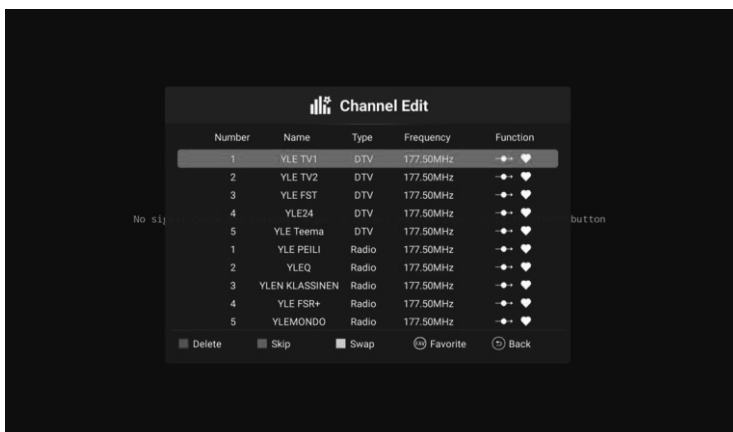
Channel Edit

| Number | Name | Type | Frequency | Function |
|---|---|---|---|---|
| 1 | YLE TV1 | DTV | 177.50MHz | |
| 2 | YLE TV2 | DTV | 177.50MHz | |
| 3 | YLE FST | DTV | 177.50MHz | |
| 4 | YLE24 | DTV | 177.50MHz | |
| 5 | YLE Teema | DTV | 177.50MHz | |
| 1 | YLE PEILI | Radio | 177.50MHz | |
| 2 | YLEQ | Radio | 177.50MHz | |
| 3 | YLEN KLASSINEN | Radio | 177.50MHz | |
| 4 | YLE FSR+ | Radio | 177.50MHz | |
| 5 | YLEMONDO | Radio | 177.50MHz | |

Delete Skip Swap Favorite Back

No si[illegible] button